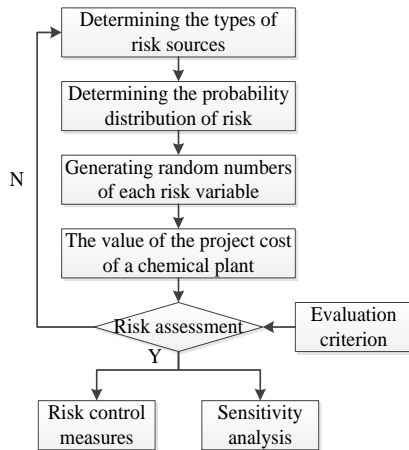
Determining the types of risk sources

Determining the probability distribution of risk

Generating random numbers of each risk variable

The value of the project cost of a chemical plant

N

Risk assessment

Evaluation criterion

Y

Risk control measures

Sensitivity analysis